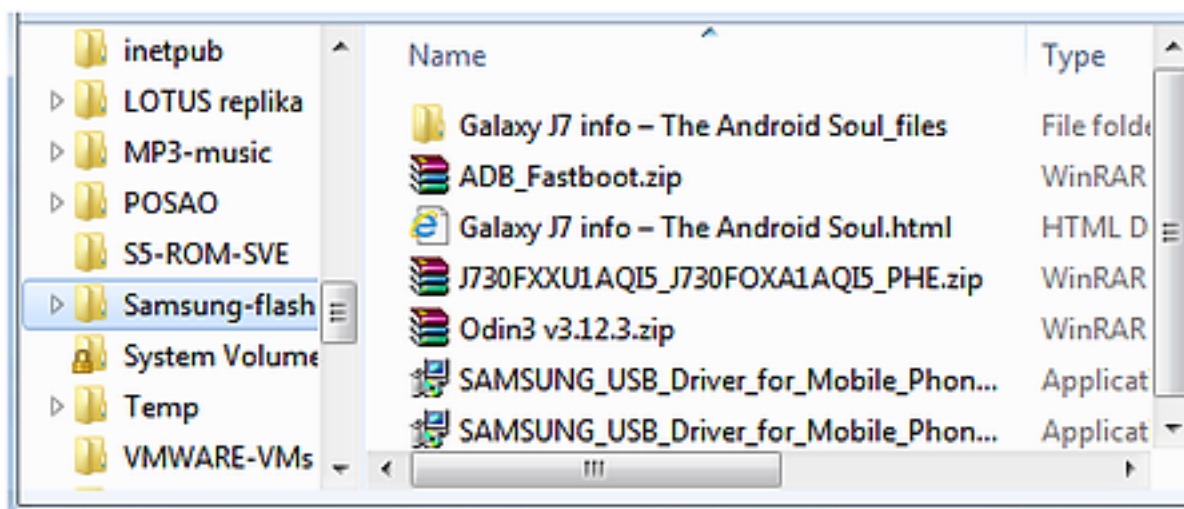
inetpub
LOTUS replika
MP3-music
POSAO
S5-ROM-SVE
Samsung-flash
System Volume
Temp
VMWARE-VMs

| Name | Type |
|---|---|
| Galaxy J7 info – The Android Soul_files | File folde |
| ADB_Fastboot.zip | WinRAR |
| Galaxy J7 info – The Android Soul.html | HTML D |
| J730FXXU1AQI5_J730FOXA1AQI5_PHE.zip | WinRAR |
| Odin3 v3.12.3.zip | WinRAR |
| SAMSUNG_USB_Driver_for_Mobile_Phon... | Applicat |
| SAMSUNG_USB_Driver_for_Mobile_Phon... | Applicat |